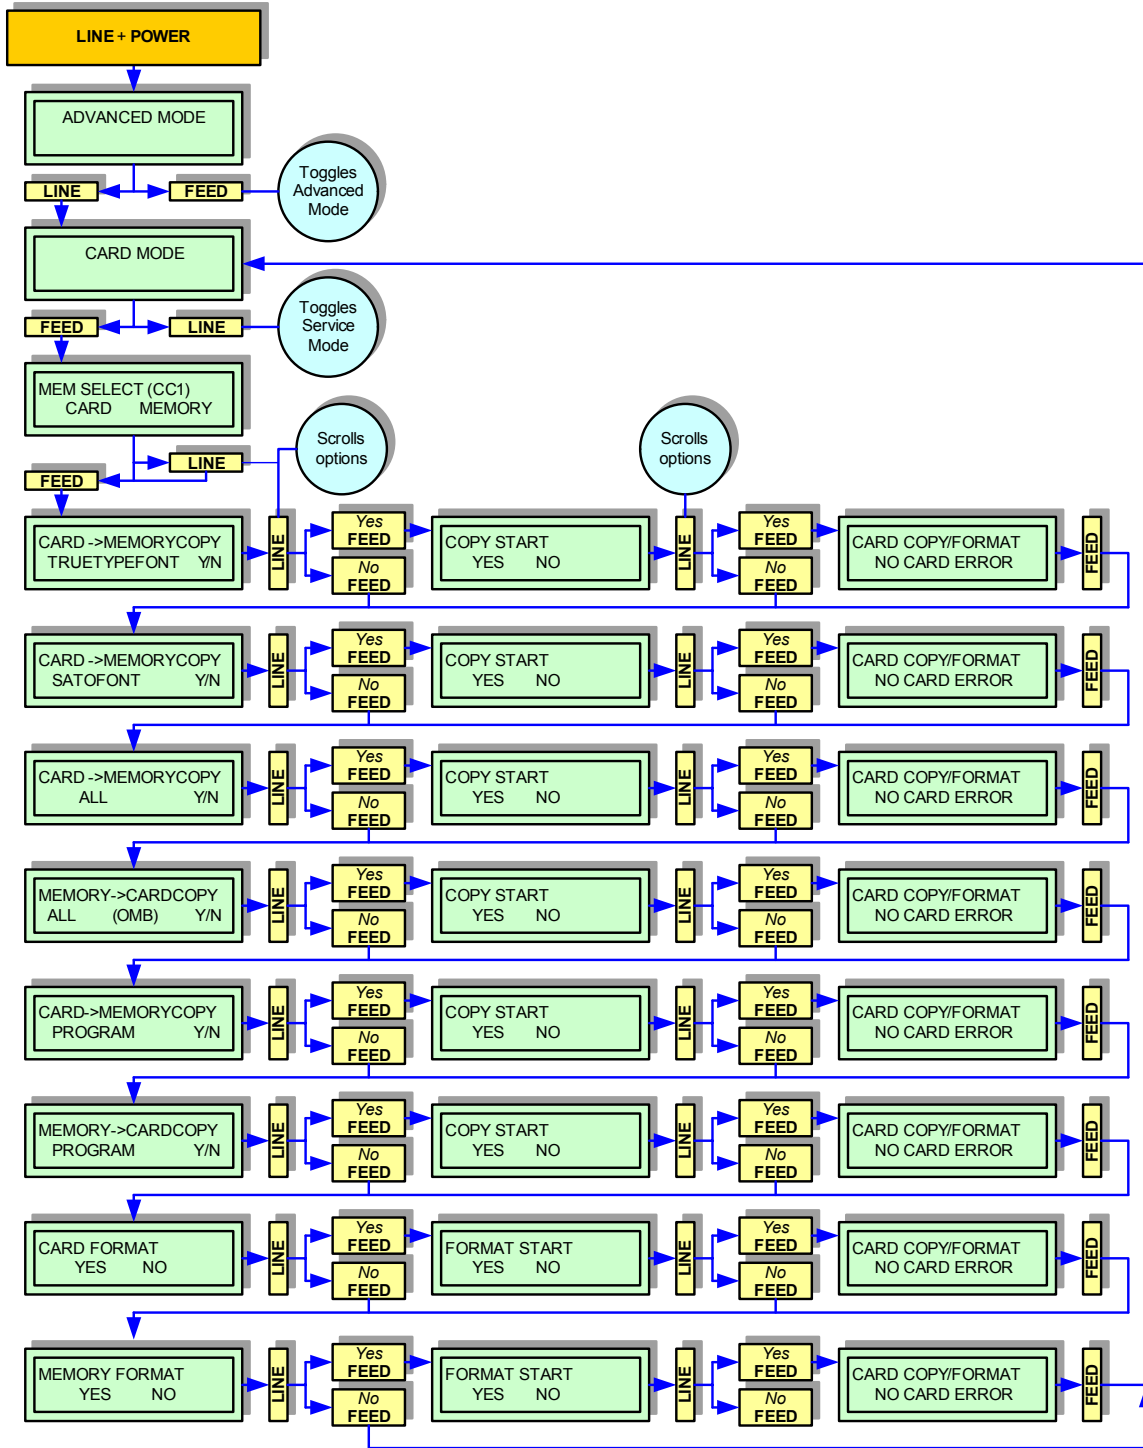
LINE + POWER

ADVANCED MODE

LINE

FEED

Toggles Advanced Mode

CARD MODE

FEED

LINE

Toggles Service Mode

MEM SELECT (CC1)
CARD MEMORY

LINE

Scrolls options

FEED

Scrolls options

CARD ->MEMORYCOPY
TRUETYPEFONT Y/N

LINE

Yes FEED

No FEED

COPY START
YES NO

LINE

Yes FEED

No FEED

CARD COPY/FORMAT
NO CARD ERROR

FEED

CARD ->MEMORYCOPY
SATOFONT Y/N

LINE

Yes FEED

No FEED

COPY START
YES NO

LINE

Yes FEED

No FEED

CARD COPY/FORMAT
NO CARD ERROR

FEED

CARD ->MEMORYCOPY
ALL Y/N

LINE

Yes FEED

No FEED

COPY START
YES NO

LINE

Yes FEED

No FEED

CARD COPY/FORMAT
NO CARD ERROR

FEED

MEMORY->CARDCOPY
ALL (OMB) Y/N

LINE

Yes FEED

No FEED

COPY START
YES NO

LINE

Yes FEED

No FEED

CARD COPY/FORMAT
NO CARD ERROR

FEED

CARD->MEMORYCOPY
PROGRAM Y/N

LINE

Yes FEED

No FEED

COPY START
YES NO

LINE

Yes FEED

No FEED

CARD COPY/FORMAT
NO CARD ERROR

FEED

MEMORY->CARDCOPY
PROGRAM Y/N

LINE

Yes FEED

No FEED

COPY START
YES NO

LINE

Yes FEED

No FEED

CARD COPY/FORMAT
NO CARD ERROR

FEED

CARD FORMAT
YES NO

LINE

Yes FEED

No FEED

FORMAT START
YES NO

LINE

Yes FEED

No FEED

CARD COPY/FORMAT
NO CARD ERROR

FEED

MEMORY FORMAT
YES NO

LINE

Yes FEED

No FEED

FORMAT START
YES NO

LINE

Yes FEED

No FEED

CARD COPY/FORMAT
NO CARD ERROR

FEED